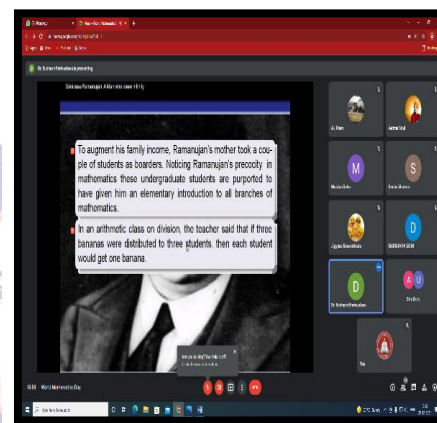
To augment his family income, Ramanujan's mother took a couple of students as boarders. Noticing Ramanujan's precocity in mathematics these undergraduate students are purported to have given him an elementary introduction to all branches of mathematics.

In an arithmetic class on division, the teacher said that if three bananas were distributed to three students, then each student would get one banana.

Dr. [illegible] is presenting

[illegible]

M

S

D

D

Dr. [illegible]

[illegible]

World Mathematics Day